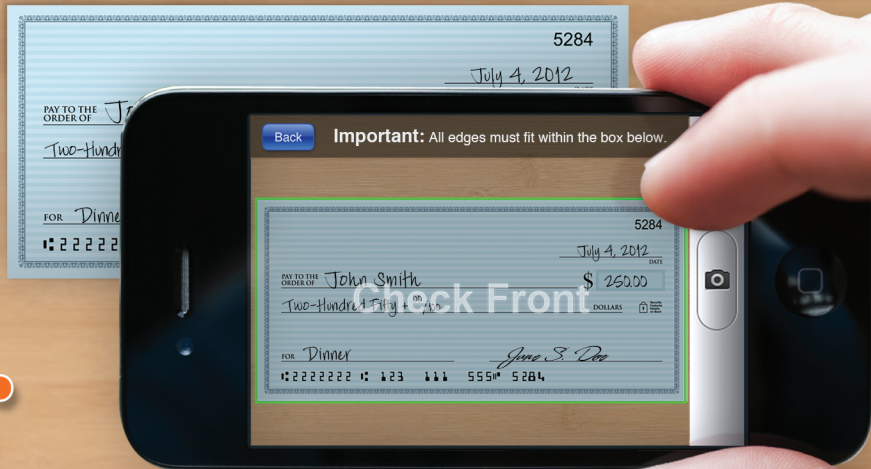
5284

July 4, 2012

PAY TO THE ORDER OF J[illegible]

Two-Hundr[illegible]

FOR Dinne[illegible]

⑆22222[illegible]

Back

Important: All edges must fit within the box below.

5284

July 4, 2012

DATE

PAY TO THE ORDER OF John Smith

$ 250.00

Two-Hundred Fifty + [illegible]

DOLLARS

Check Front

FOR Dinner

Jane S. Doe

⑆2222222 ⑆ 123 111 555⑈ 5284